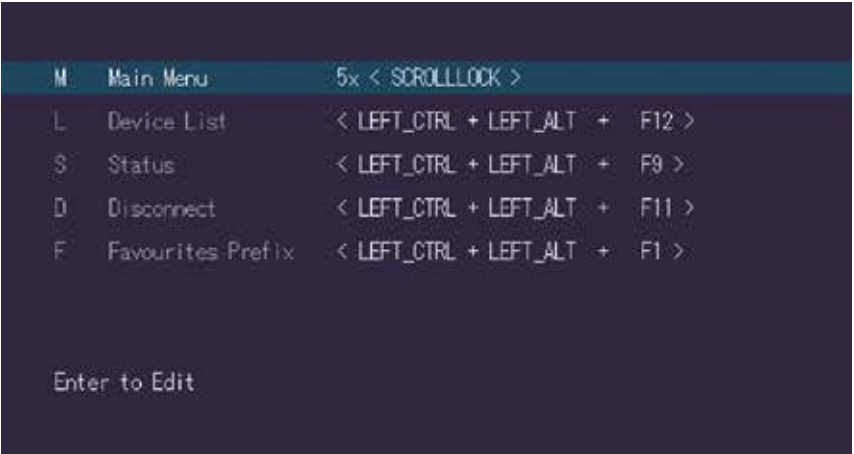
| | | |
|---|---|---|
| M | Main Menu | 5x < SCROLLLOCK > |
| L | Device List | < LEFT_CTRL + LEFT_ALT + F12 > |
| S | Status | < LEFT_CTRL + LEFT_ALT + F9 > |
| D | Disconnect | < LEFT_CTRL + LEFT_ALT + F11 > |
| F | Favourites Prefix | < LEFT_CTRL + LEFT_ALT + F1 > |

Enter to Edit